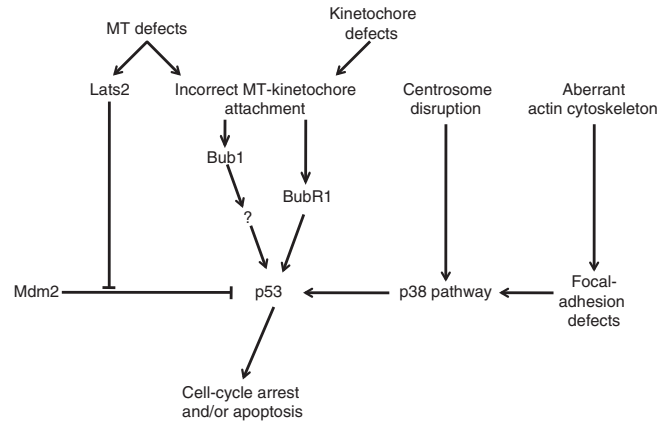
MT defects

Kinetochore defects

Lats2

Incorrect MT-kinetochore attachment

Centrosome disruption

Aberrant actin cytoskeleton

Bub1

BubR1

?

Mdm2

p53

p38 pathway

Focal-adhesion defects

Cell-cycle arrest and/or apoptosis